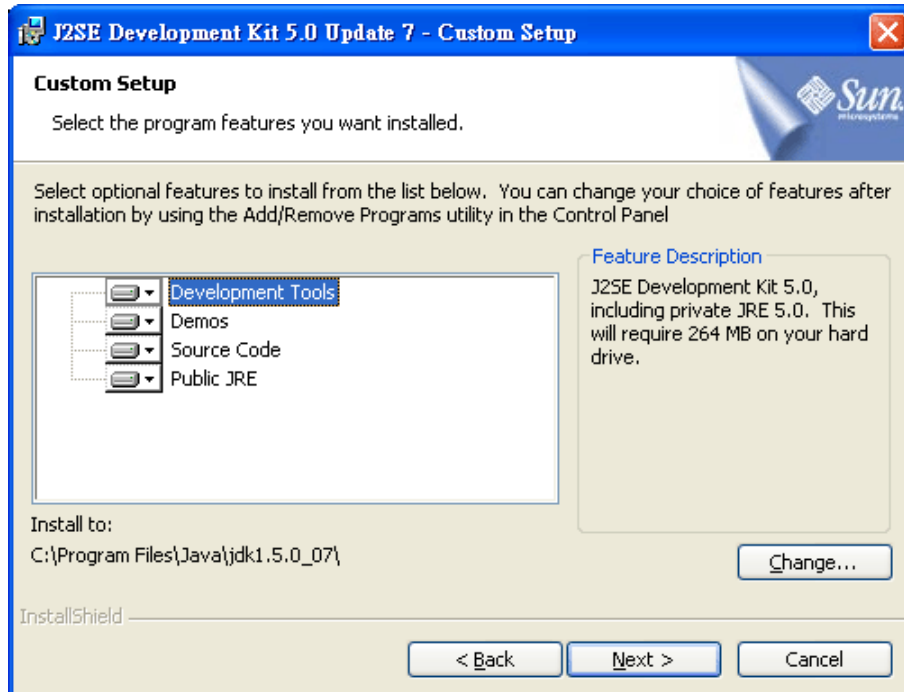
J2SE Development Kit 5.0 Update 7 - Custom Setup

Custom Setup

Select the program features you want installed.

Sun microsystems

Select optional features to install from the list below. You can change your choice of features after installation by using the Add/Remove Programs utility in the Control Panel

Development Tools
Demos
Source Code
Public JRE

Feature Description
J2SE Development Kit 5.0, including private JRE 5.0. This will require 264 MB on your hard drive.

Install to:
C:\Program Files\Java\jdk1.5.0_07\

Change...

InstallShield

< Back
Next >
Cancel